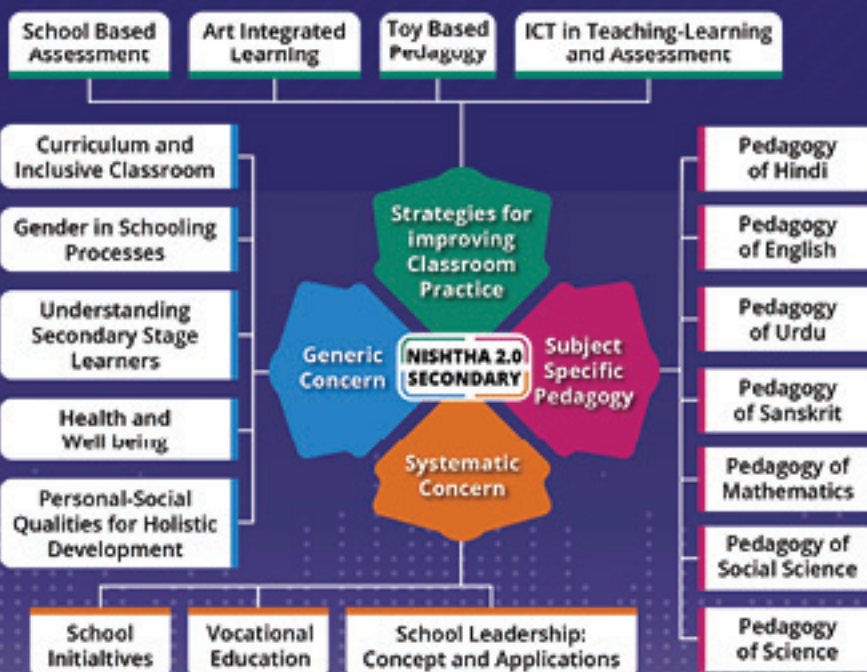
School Based Assessment

Art Integrated Learning

Toy Based Pedagogy

ICT in Teaching-Learning and Assessment

Curriculum and Inclusive Classroom

Gender in Schooling Processes

Understanding Secondary Stage Learners

Health and Well being

Personal-Social Qualities for Holistic Development

Strategies for improving Classroom Practice

Generic Concern

NISHTHA 2.0 SECONDARY

Subject Specific Pedagogy

Systematic Concern

Pedagogy of Hindi

Pedagogy of English

Pedagogy of Urdu

Pedagogy of Sanskrit

Pedagogy of Mathematics

Pedagogy of Social Science

Pedagogy of Science

School Initialtives

Vocational Education

School Leadership: Concept and Applications